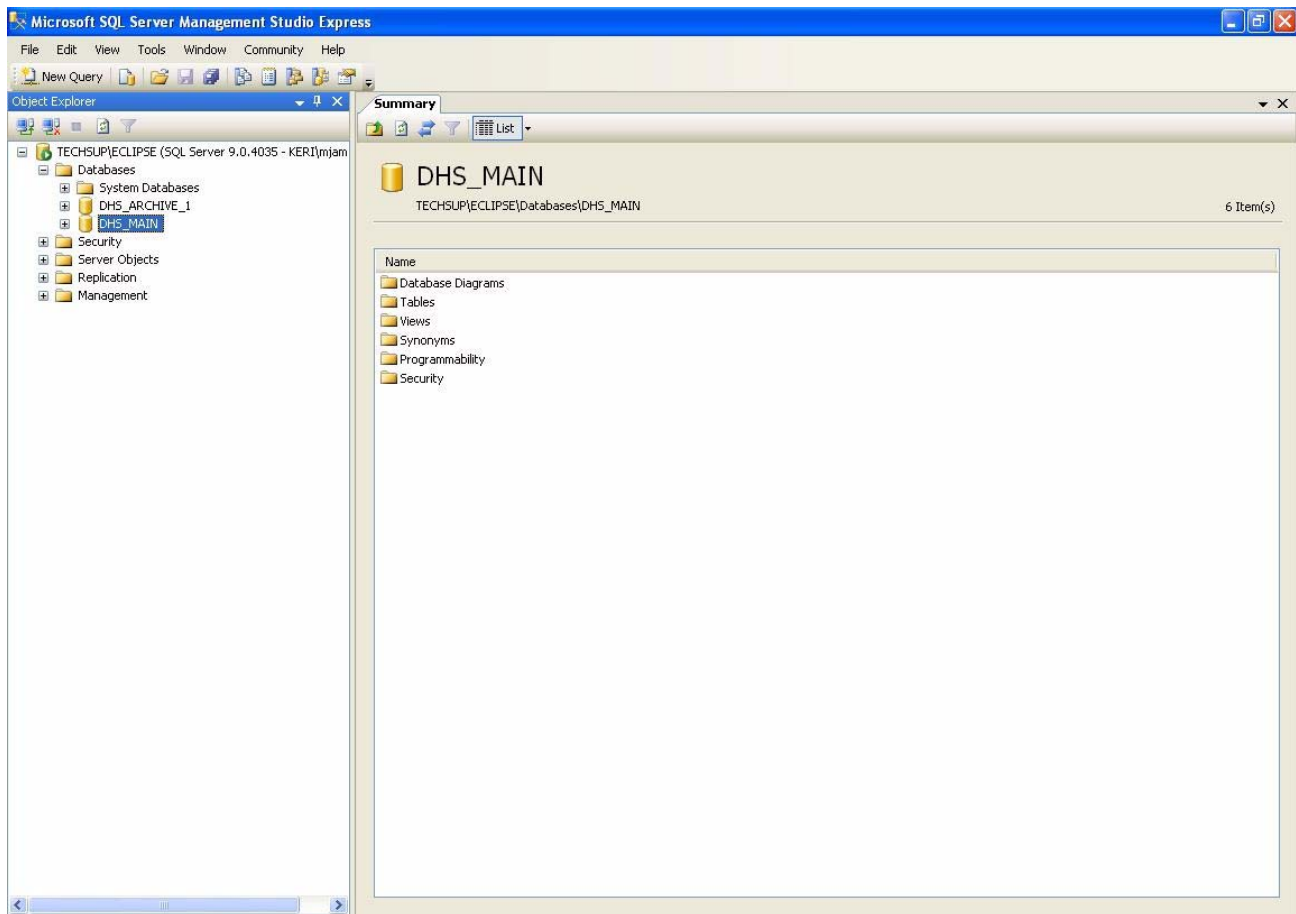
Microsoft SQL Server Management Studio Express

File Edit View Tools Window Community Help

New Query

Object Explorer

TECHSUP\ECLIPSE (SQL Server 9.0.4035 - KERI\mjam
Databases
System Databases
DHS_ARCHIVE_1
DHS_MAIN
Security
Server Objects
Replication
Management

Summary

List

DHS_MAIN
TECHSUP\ECLIPSE\Databases\DHS_MAIN

6 Item(s)

Name
Database Diagrams
Tables
Views
Synonyms
Programmability
Security